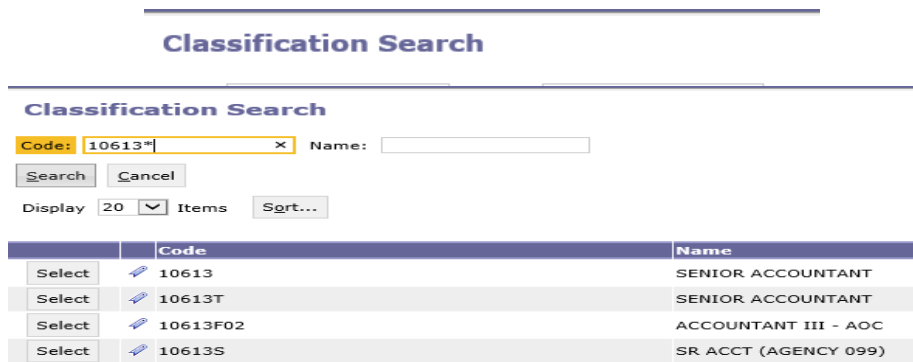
Classification Search

Classification Search

Code: 10613* × Name:

Search Cancel

Display 20 Items Sort...

| | | Code | Name |
|---|---|---|---|
| Select | | 10613 | SENIOR ACCOUNTANT |
| Select | | 10613T | SENIOR ACCOUNTANT |
| Select | | 10613F02 | ACCOUNTANT III - AOC |
| Select | | 10613S | SR ACCT (AGENCY 099) |